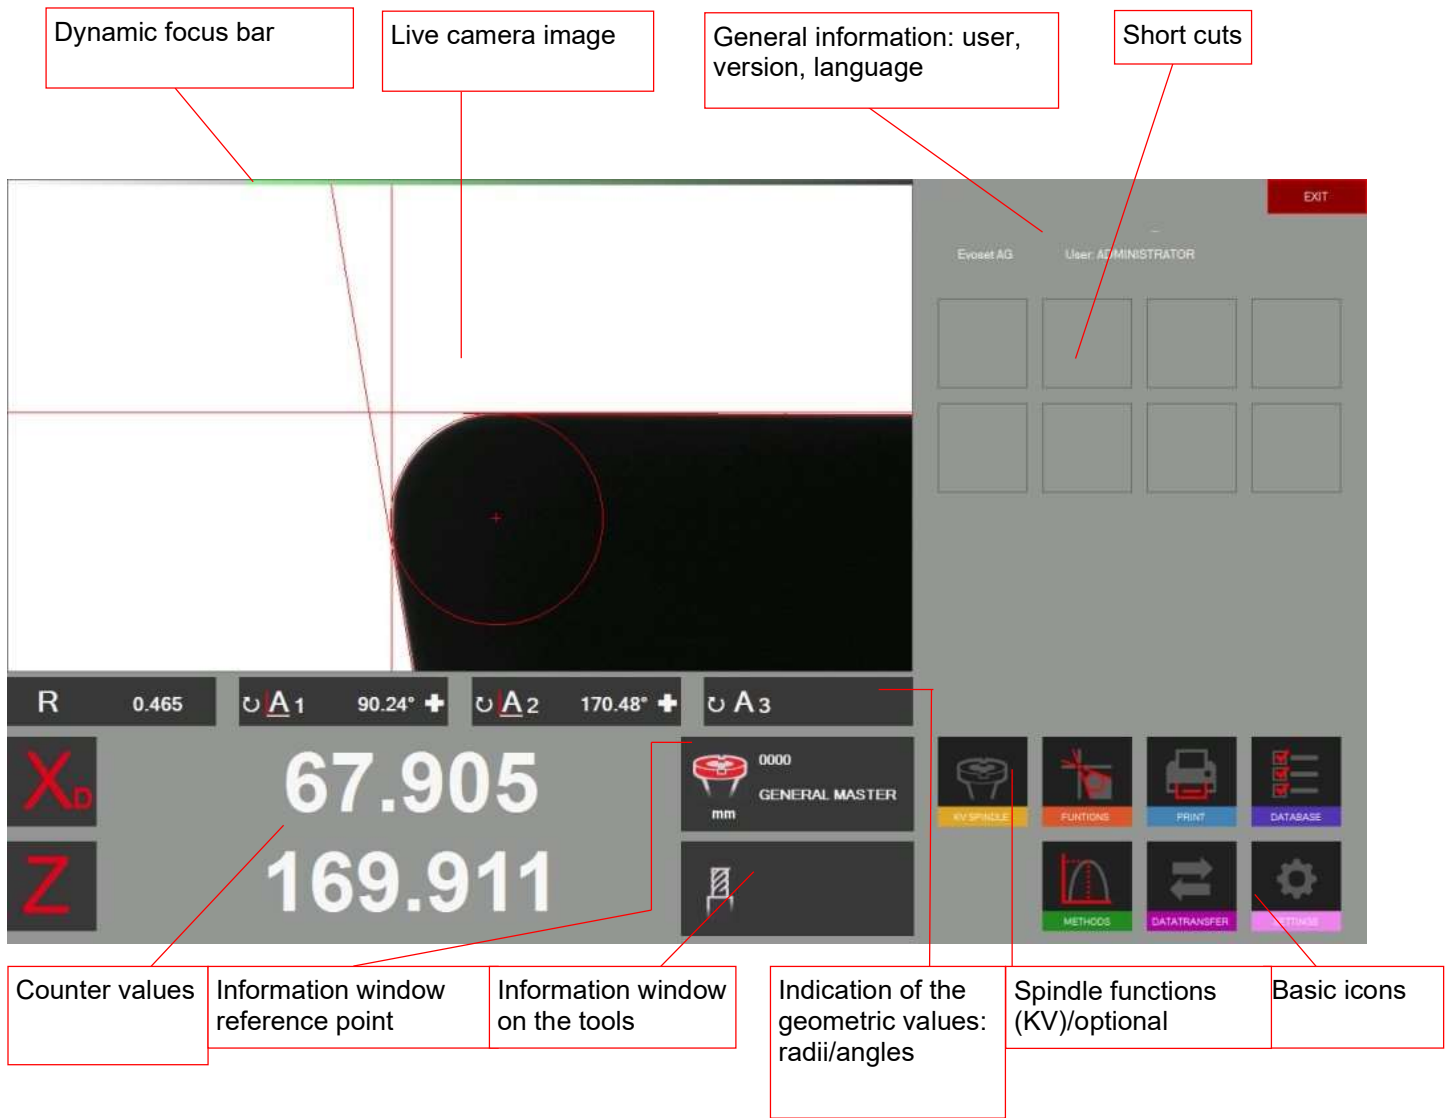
Dynamic focus bar

Live camera image

General information: user, version, language

Short cuts

EXIT

Evoset AG

User: ADMINISTRATOR

R 0.465

A1 90.24°

A2 170.48°

A3

$X_D$

67.905

Z

169.911

0000

GENERAL MASTER

mm

KV SPINDLE

FUNTIONS

PRINT

DATABASE

METHODS

DATATRANSFER

SETTINGS

Counter values

Information window reference point

Information window on the tools

Indication of the geometric values: radii/angles

Spindle functions (KV)/optional

Basic icons